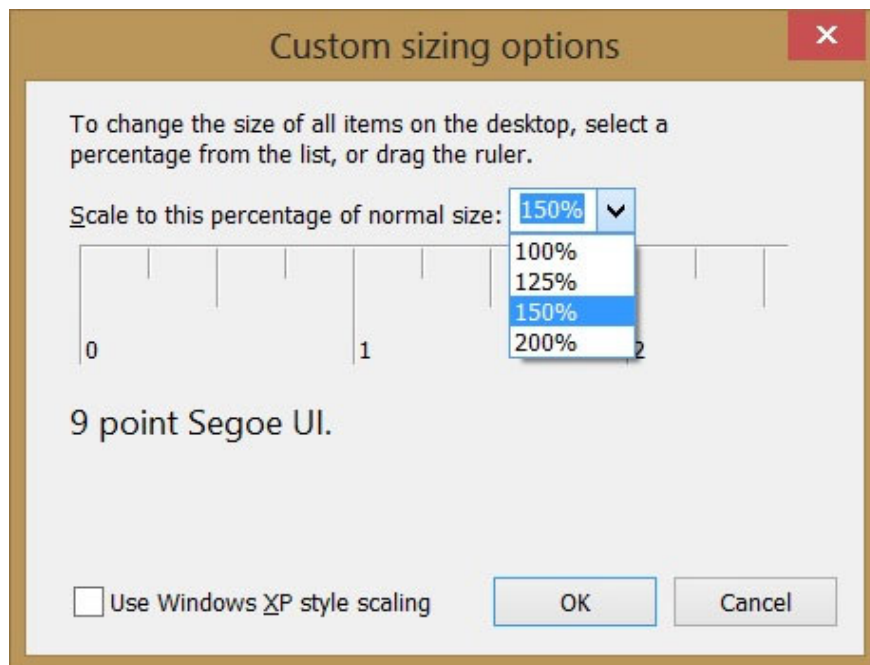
Custom sizing options

×

To change the size of all items on the desktop, select a percentage from the list, or drag the ruler.

Scale to this percentage of normal size: 150%

100%
125%
150%
200%

0
1
2

9 point Segoe UI.

Use Windows XP style scaling

OK

Cancel